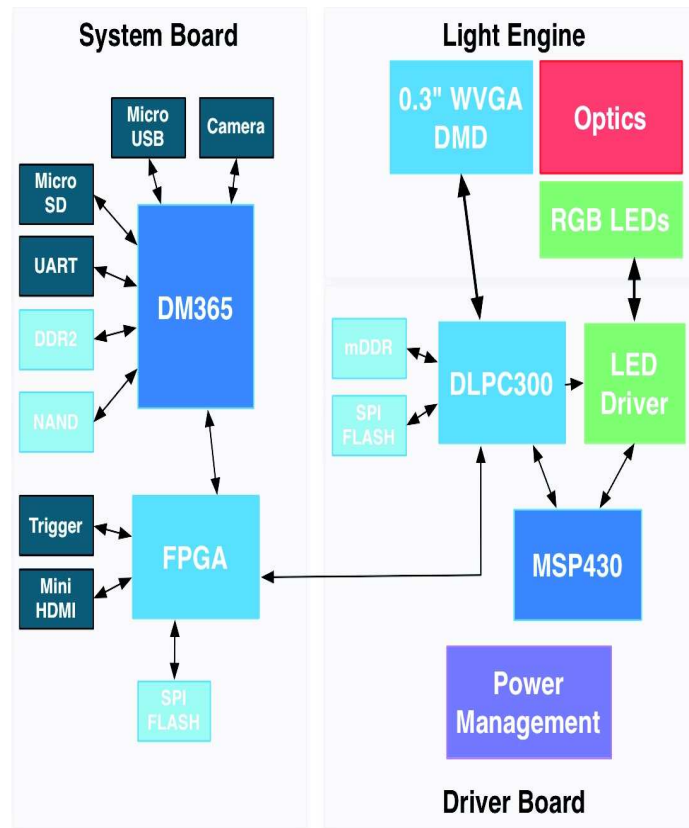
System Board

Micro USB

Camera

Micro SD

UART

DDR2

NAND

DM365

Trigger

Mini HDMI

FPGA

SPI FLASH

Light Engine

0.3" WVGA DMD

Optics

RGB LEDs

mDDR

SPI FLASH

DLPC300

LED Driver

MSP430

Power Management

Driver Board